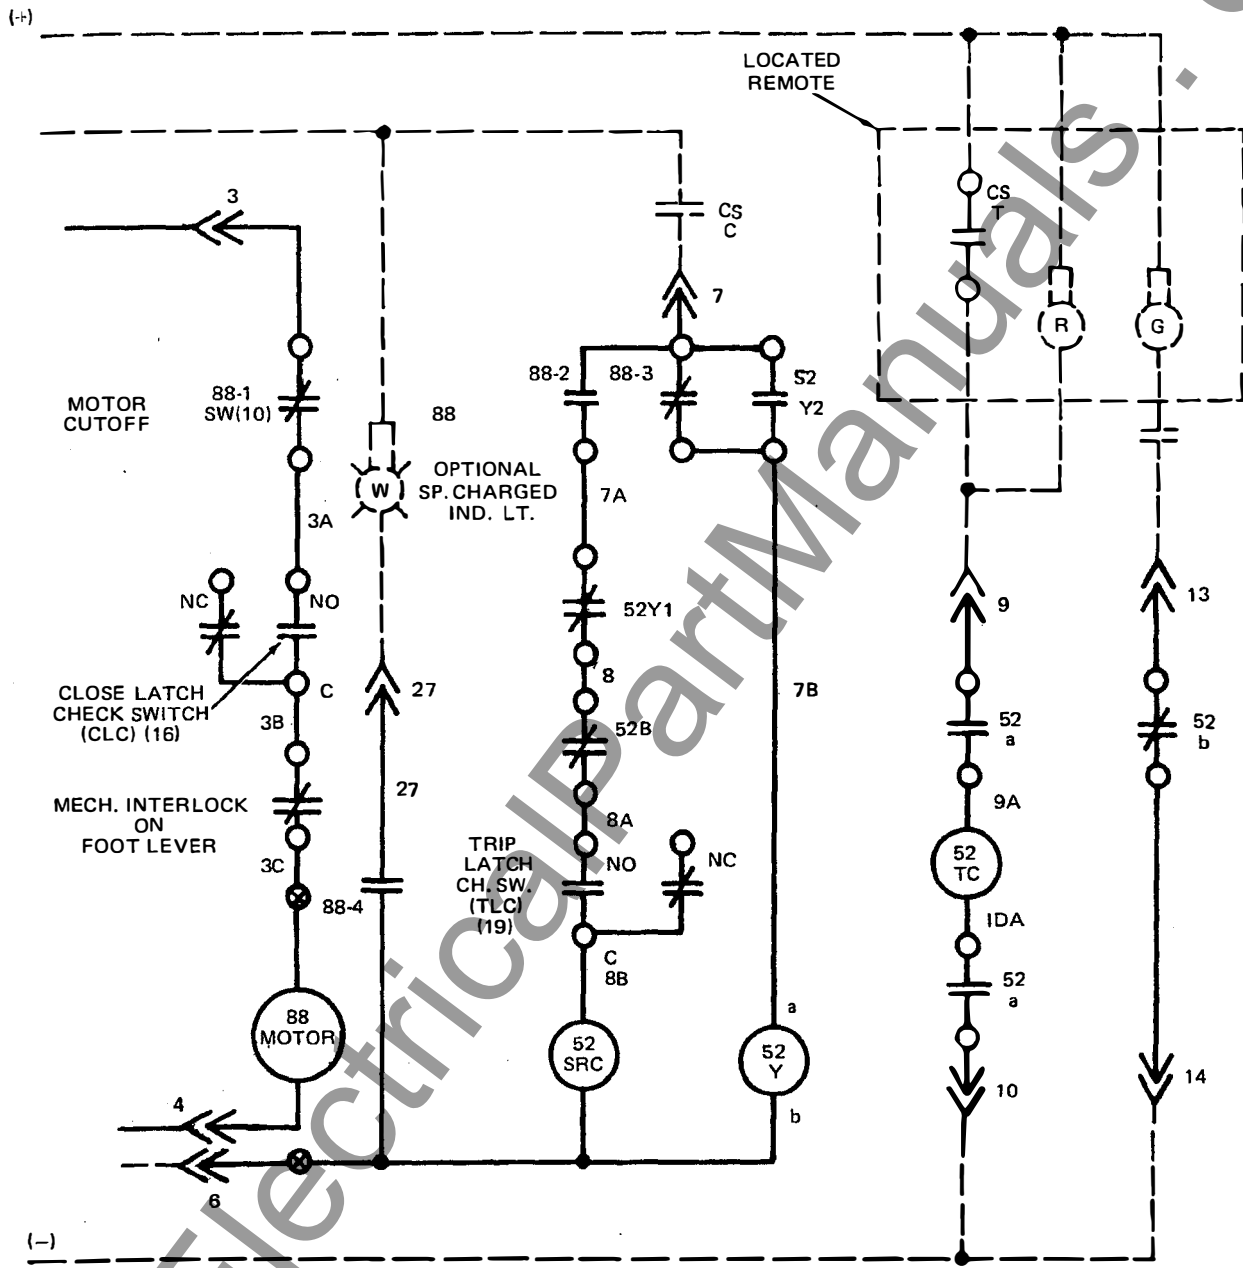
(+)

LOCATED REMOTE

3

CS C

CS T

7

R

G

88-2

88-3

52 Y2

MOTOR CUTOFF

88-1 SW(10)

88

W

OPTIONAL SP. CHARGED IND. LT.

7A

3A

NC

NO

52Y1

9

13

CLOSE LATCH CHECK SWITCH (CLC) (16)

C

27

8

7B

3B

52B

52 a

52 b

MECH. INTERLOCK ON FOOT LEVER

27

8A

9A

TRIP LATCH CH. SW. (TLC) (19)

NO

NC

3C

88-4

52 TC

C 8B

IDA

52 a

88 MOTOR

52 SRC

a

52 Y

b

4

10

14

6

(–)

ElectricalPartManuals.com